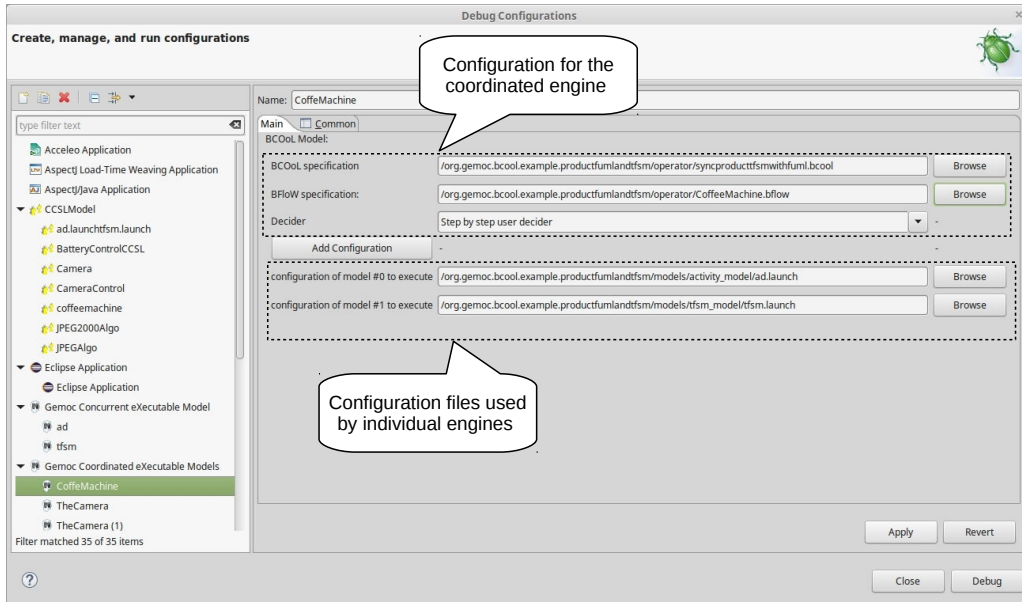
Debug Configurations

Create, manage, and run configurations

type filter text

Acceleo Application
AspectJ Load-Time Weaving Application
AspectJ/Java Application
CCSLModel
ad.launchtfsm.launch
BatteryControlCCSL
Camera
CameraControl
coffeemachine
JPEG2000Algo
JPEGAlgo
Eclipse Application
Eclipse Application
Gemoc Concurrent eXecutable Model
ad
tfsm
Gemoc Coordinated eXecutable Models
CoffeMachine
TheCamera
TheCamera (1)
Filter matched 35 of 35 items

Name: CoffeMachine

Main Common

BCOoL Model:

BCOoL specification /org.gemoc.bcool.example.productfumlandtfsm/operator/syncproducttfsmwithfuml.bcool Browse

BFloW specification: /org.gemoc.bcool.example.productfumlandtfsm/operator/CoffeeMachine.bflow Browse

Decider Step by step user decider

Add Configuration

configuration of model #0 to execute /org.gemoc.bcool.example.productfumlandtfsm/models/activity_model/ad.launch Browse

configuration of model #1 to execute /org.gemoc.bcool.example.productfumlandtfsm/models/tfsm_model/tfsm.launch Browse

Configuration for the coordinated engine

Configuration files used by individual engines

Apply Revert

Close Debug